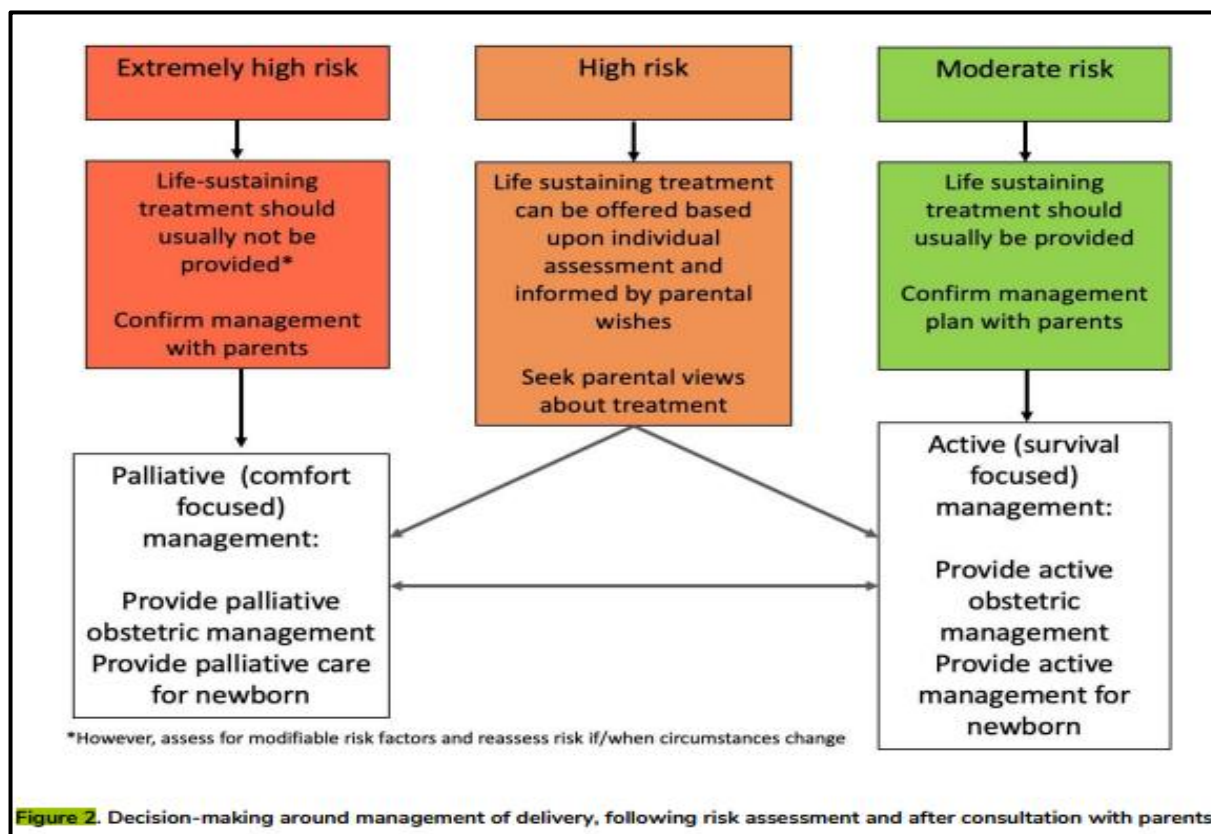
Extremely high risk

High risk

Moderate risk

Life-sustaining treatment should usually not be provided*

Confirm management with parents

Life sustaining treatment can be offered based upon individual assessment and informed by parental wishes

Seek parental views about treatment

Life sustaining treatment should usually be provided

Confirm management plan with parents

Palliative (comfort focused) management:

Provide palliative obstetric management
Provide palliative care for newborn

Active (survival focused) management:

Provide active obstetric management
Provide active management for newborn

*However, assess for modifiable risk factors and reassess risk if/when circumstances change

Figure 2. Decision-making around management of delivery, following risk assessment and after consultation with parents